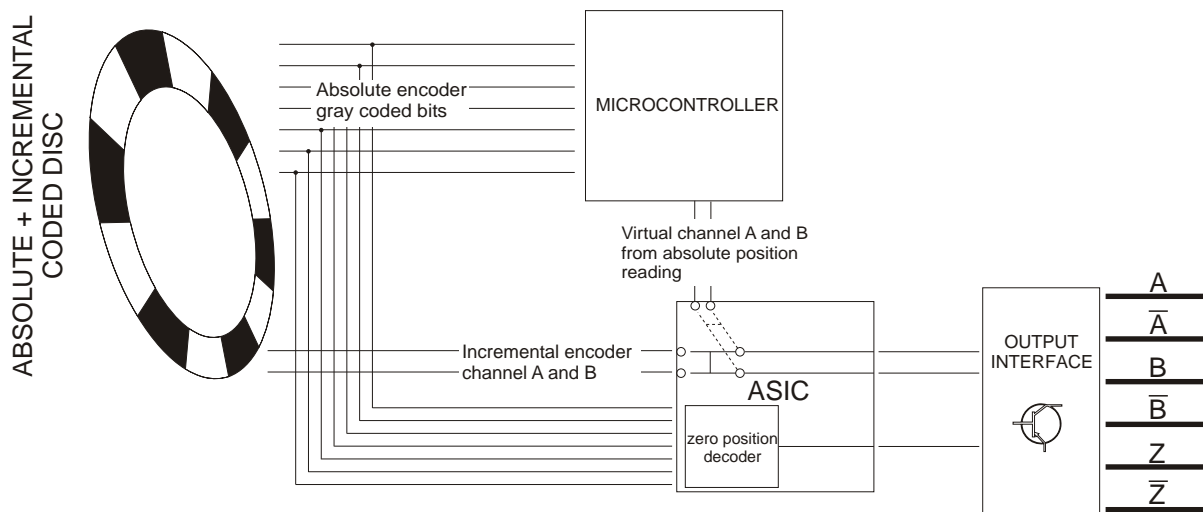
ABSOLUTE + INCREMENTAL CODED DISC

Absolute encoder gray coded bits

MICROCONTROLLER

Virtual channel A and B from absolute position reading

Incremental encoder channel A and B

ASIC

zero position decoder

OUTPUT INTERFACE

A
$\overline{A}$
B
$\overline{B}$
Z
$\overline{Z}$